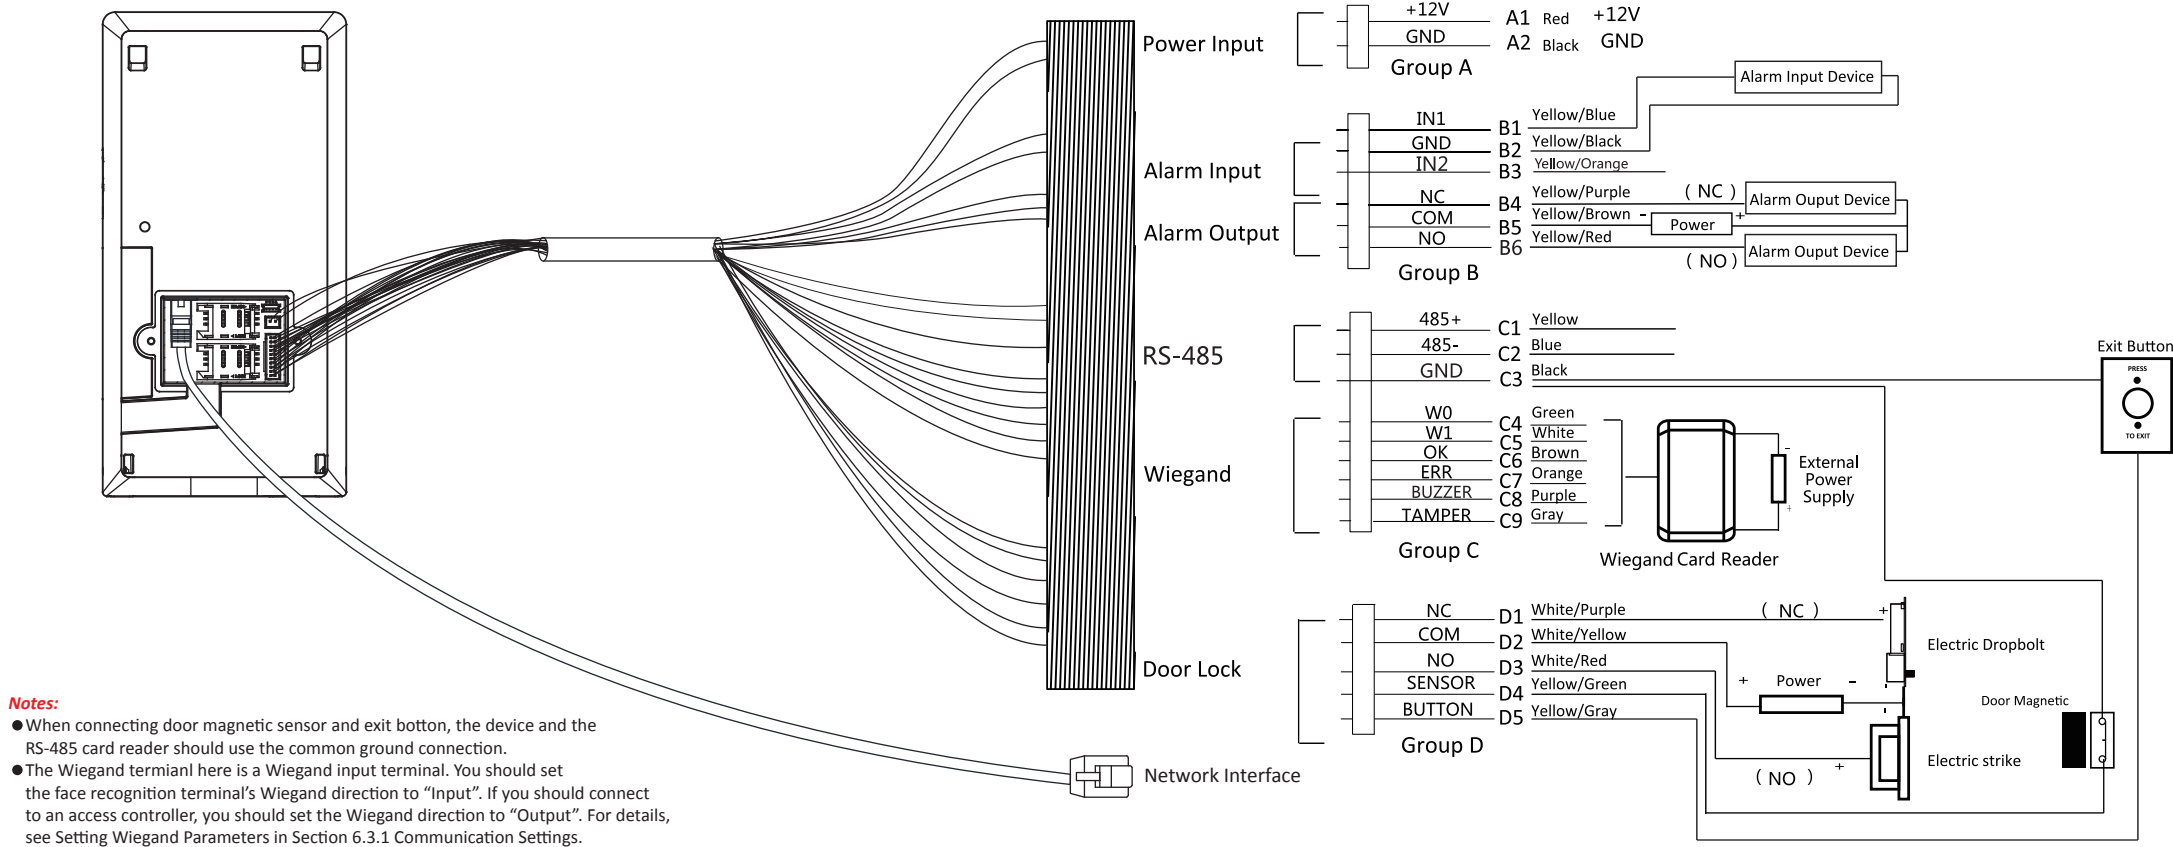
Power Input

Alarm Input

Alarm Output

RS-485

Wiegand

Door Lock

Network Interface

+12V
GND
Group A
A1 Red +12V
A2 Black GND

Alarm Input Device

IN1
GND
IN2
NC
COM
NO
Group B
B1 Yellow/Blue
B2 Yellow/Black
B3 Yellow/Orange
B4 Yellow/Purple ( NC ) Alarm Ouput Device
B5 Yellow/Brown - Power +
B6 Yellow/Red ( NO ) Alarm Ouput Device

485+
485-
GND
C1 Yellow
C2 Blue
C3 Black

Exit Button
PRESS
TO EXIT

W0
W1
OK
ERR
BUZZER
TAMPER
Group C
C4 Green
C5 White
C6 Brown
C7 Orange
C8 Purple
C9 Gray

External Power Supply
Wiegand Card Reader

NC
COM
NO
SENSOR
BUTTON
Group D
D1 White/Purple ( NC ) +
D2 White/Yellow
D3 White/Red
D4 Yellow/Green
D5 Yellow/Gray

Electric Dropbolt
+ Power -
Door Magnetic
Electric strike
( NO ) +

Notes:
●When connecting door magnetic sensor and exit botton, the device and the RS-485 card reader should use the common ground connection.
●The Wiegand termianl here is a Wiegand input terminal. You should set the face recognition terminal’s Wiegand direction to “Input”. If you should connect to an access controller, you should set the Wiegand direction to “Output”. For details, see Setting Wiegand Parameters in Section 6.3.1 Communication Settings.